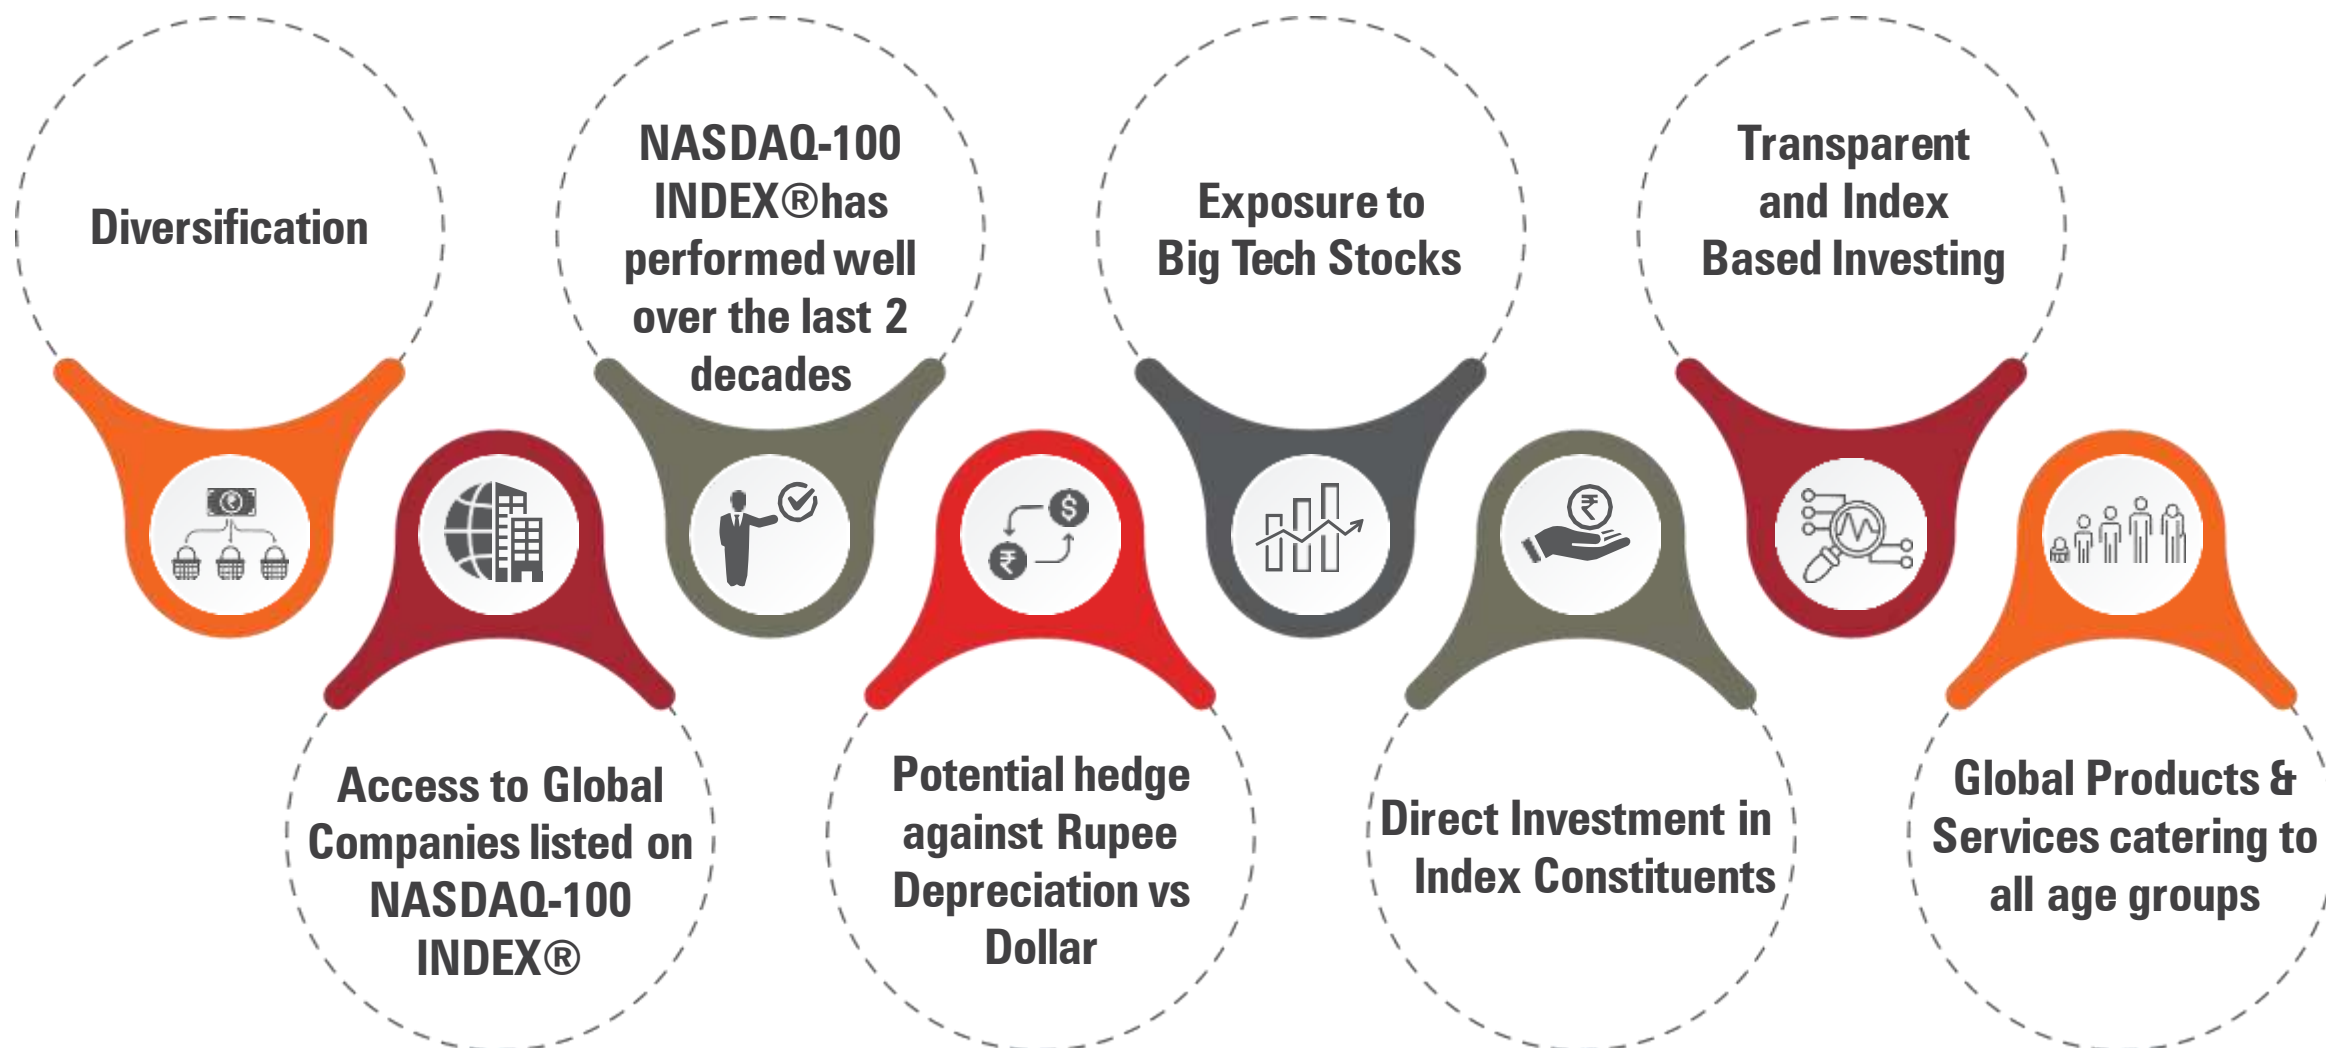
Diversification

Access to Global Companies listed on NASDAQ-100 INDEX®

NASDAQ-100 INDEX®has performed well over the last 2 decades

Potential hedge against Rupee Depreciation vs Dollar

Exposure to Big Tech Stocks

Direct Investment in Index Constituents

Transparent and Index Based Investing

Global Products & Services catering to all age groups